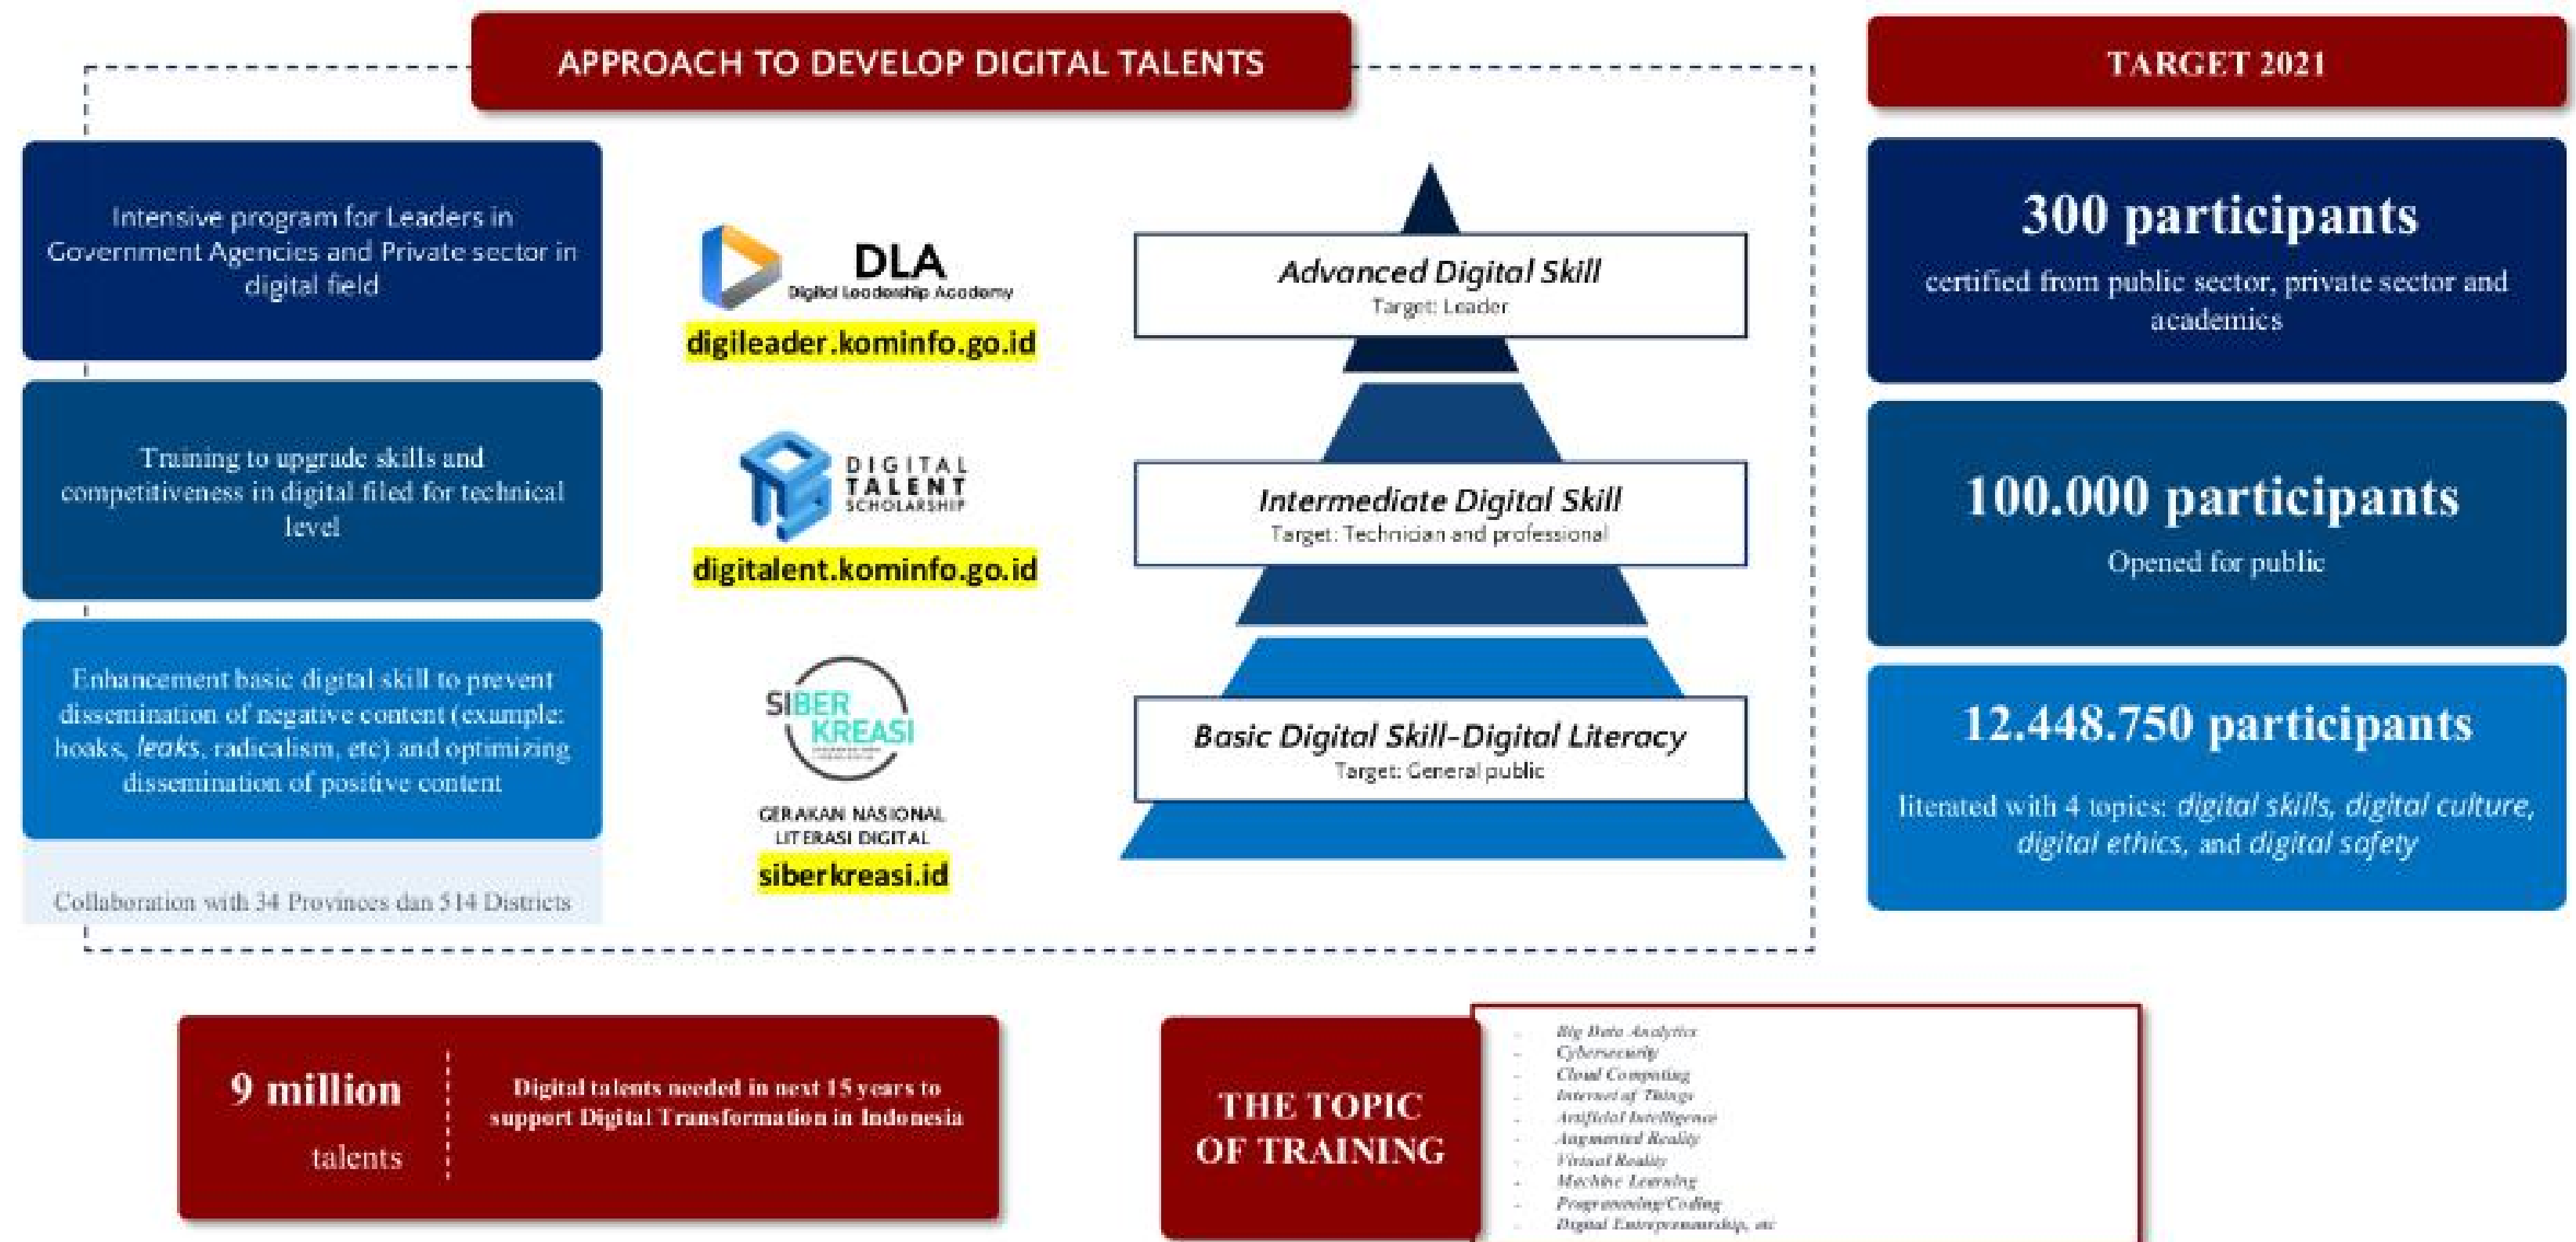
APPROACH TO DEVELOP DIGITAL TALENTS

TARGET 2021

Intensive program for Leaders in Government Agencies and Private sector in digital field

DLA
Digital Leadership Academy
digileader.kominfo.go.id

Advanced Digital Skill
Target: Leader

300 participants
certified from public sector, private sector and academics

Training to upgrade skills and competitiveness in digital filed for technical level

DIGITAL TALENT SCHOLARSHIP
digitalent.kominfo.go.id

Intermediate Digital Skill
Target: Technician and professional

100.000 participants
Opened for public

Enhancement basic digital skill to prevent dissemination of negative content (example: hoaks, *leaks*, radicalism, etc) and optimizing dissemination of positive content

SIBERKREASI
GERAKAN NASIONAL LITERASI DIGITAL
siberkreasi.id

Basic Digital Skill-Digital Literacy
Target: General public

12.448.750 participants
literated with 4 topics: *digital skills, digital culture, digital ethics,* and *digital safety*

Collaboration with 34 Provinces dan 514 Districts

9 million
talents

Digital talents needed in next 15 years to support Digital Transformation in Indonesia

THE TOPIC OF TRAINING

- Big Data Analytics
- Cybersecurity
- Cloud Computing
- Internet of Things
- Artificial Intelligence
- Augmented Reality
- Virtual Reality
- Machine Learning
- Programming/Coding
- Digital Entrepreneurship, etc